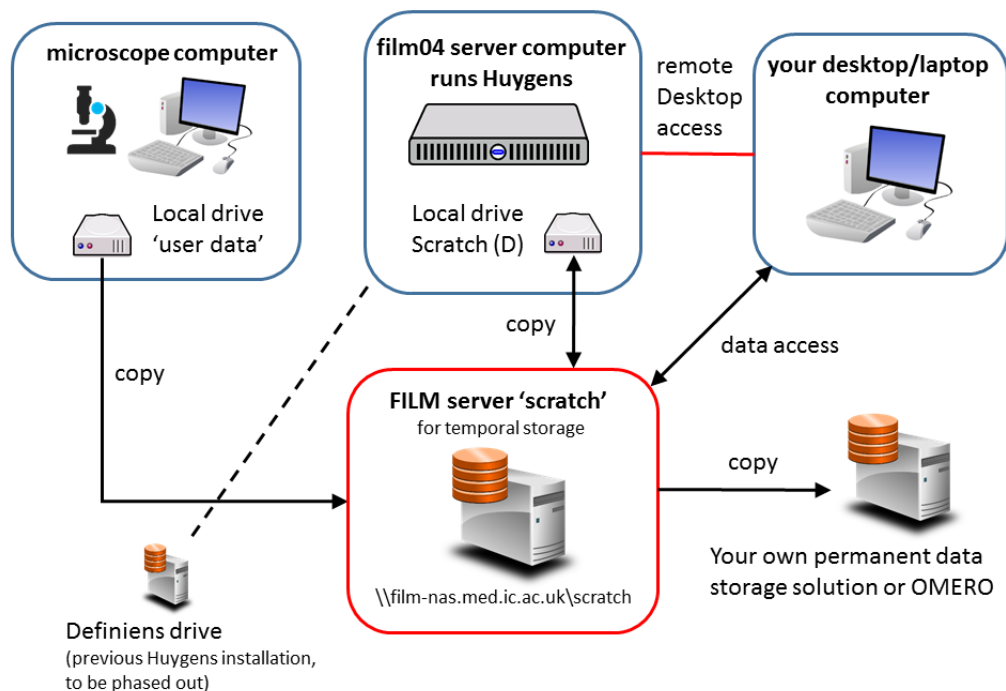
microscope computer

Local drive ‘user data’

film04 server computer runs Huygens

Local drive Scratch (D)

remote Desktop access

your desktop/laptop computer

copy

copy

data access

FILM server ‘scratch’
for temporal storage

\\film-nas.med.ic.ac.uk\scratch

copy

Your own permanent data storage solution or OMERO

Definiens drive
(previous Huygens installation, to be phased out)